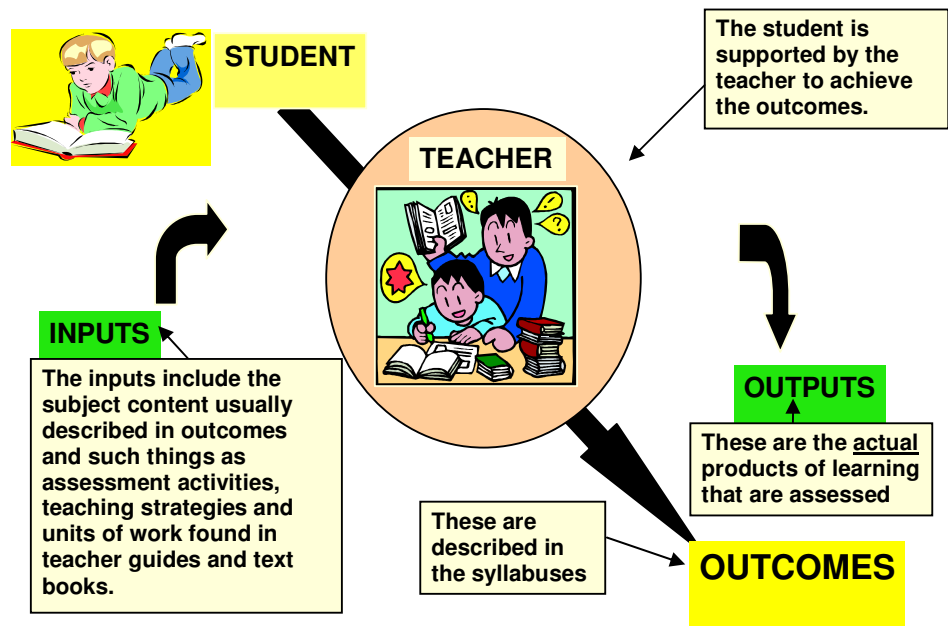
STUDENT

The student is supported by the teacher to achieve the outcomes.

TEACHER

INPUTS

The inputs include the subject content usually described in outcomes and such things as assessment activities, teaching strategies and units of work found in teacher guides and text books.

OUTPUTS

These are the actual products of learning that are assessed

These are described in the syllabuses

OUTCOMES